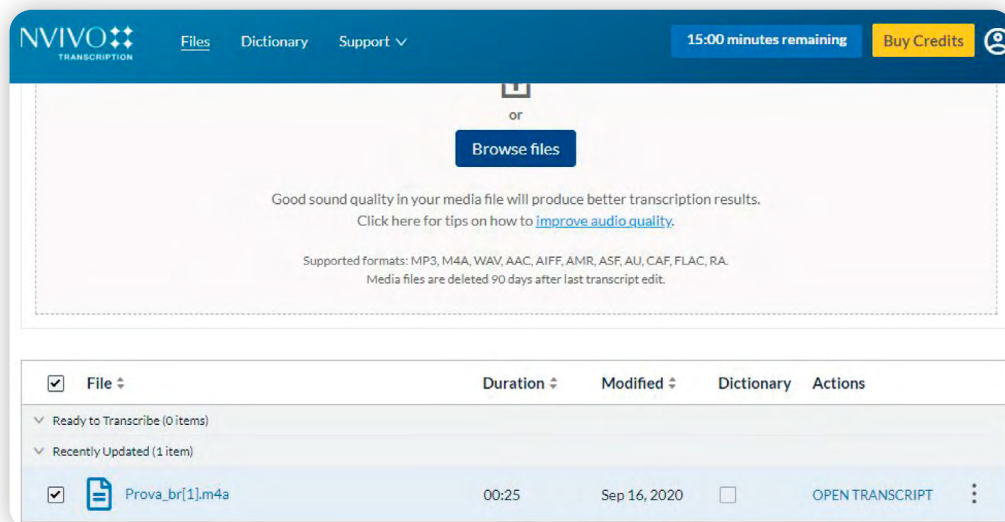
NVIVO
TRANSCRIPTION

Files Dictionary Support

15:00 minutes remaining Buy Credits

or

Browse files

Good sound quality in your media file will produce better transcription results.
Click here for tips on how to improve audio quality.

Supported formats: MP3, M4A, WAV, AAC, AIFF, AMR, ASF, AU, CAF, FLAC, RA.
Media files are deleted 90 days after last transcript edit.

| File | Duration | Modified | Dictionary | Actions |
|---|---|---|---|---|
| Ready to Transcribe (0 items) | | | | |
| Recently Updated (1 item) | | | | |
| Prova_br[1].m4a | 00:25 | Sep 16, 2020 | | OPEN TRANSCRIPT |